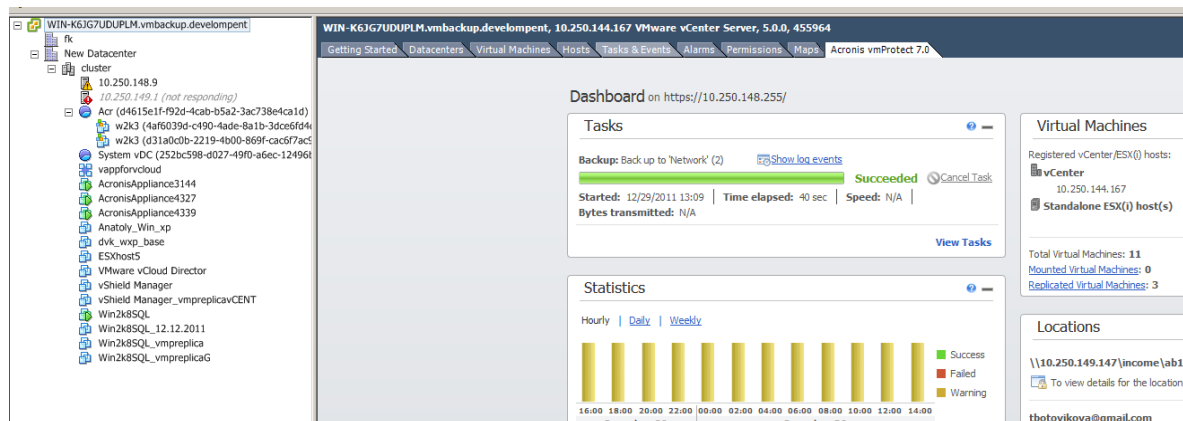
WIN-K6JG7UDUPLM.vmbackup.development
fk
New Datacenter
cluster
10.250.148.9
10.250.149.1 (not responding)
Acr (d4615e1f-f92d-4cab-b5a2-3ac738e4ca1d)
w2k3 (4af6039d-c490-4ade-8a1b-3dce6fd4
w2k3 (d31a0c0b-2219-4b00-869f-cac6f7ac5
System vDC (252bc598-d027-49f0-a6ec-12496
vappforvcloud
AcronisAppliance3144
AcronisAppliance4327
AcronisAppliance4339
Anatoly_Win_xp
dvk_wxp_base
ESXhost5
VMware vCloud Director
vShield Manager
vShield Manager_vmpreplicavCENT
Win2k8SQL
Win2k8SQL_12.12.2011
Win2k8SQL_vmpreplica
Win2k8SQL_vmpreplicaG

WIN-K6JG7UDUPLM.vmbackup.development, 10.250.144.167 VMware vCenter Server, 5.0.0, 455964
Getting Started | Datacenters | Virtual Machines | Hosts | Tasks & Events | Alarms | Permissions | Maps | Acronis vmProtect 7.0

Dashboard on https://10.250.148.255/

Tasks
Backup: Back up to 'Network' (2) Show log events
Succeeded Cancel Task
Started: 12/29/2011 13:09 | Time elapsed: 40 sec | Speed: N/A |
Bytes transmitted: N/A
View Tasks

Statistics
Hourly | Daily | Weekly
Success
Failed
Warning
16:00 18:00 20:00 22:00 00:00 02:00 04:00 06:00 08:00 10:00 12:00 14:00

Virtual Machines
Registered vCenter/ESX(i) hosts:
vCenter
10.250.144.167
Standalone ESX(i) host(s)
Total Virtual Machines: 11
Mounted Virtual Machines: 0
Replicated Virtual Machines: 3

Locations
\\10.250.149.147\income\ab1
To view details for the location
tbotovikova@gmail.com